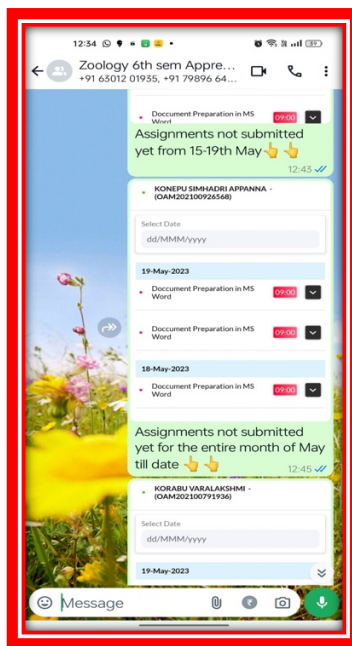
12:34

Zoology 6th sem Appre...
+91 63012 01935, +91 79896 64...

Document Preparation in MS Word 09:00

Assignments not submitted yet from 15-19th May👆👆
12:43

KONEPU SIMHADRI APPANNA - (OAM202100926568)

Select Date
dd/MMM/yyyy

19-May-2023

Document Preparation in MS Word 09:00

Document Preparation in MS Word 09:00

18-May-2023

Document Preparation in MS Word 09:00

Assignments not submitted yet for the entire month of May till date 👆👆
12:45

KORABU VARALAKSHMI - (OAM202100791936)

Select Date
dd/MMM/yyyy

19-May-2023

Message